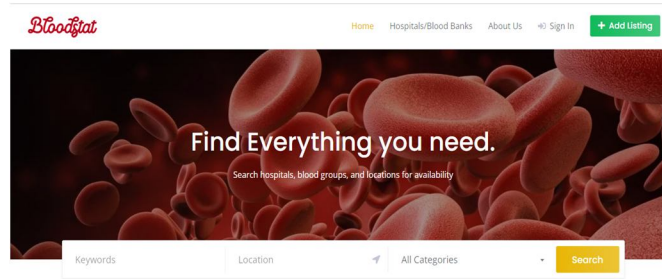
Bloodstat

Home Hospitals/Blood Banks About Us Sign In + Add Listing

Find Everything you need.

Search hospitals, blood groups, and locations for availability

Keywords | Location | All Categories | Search